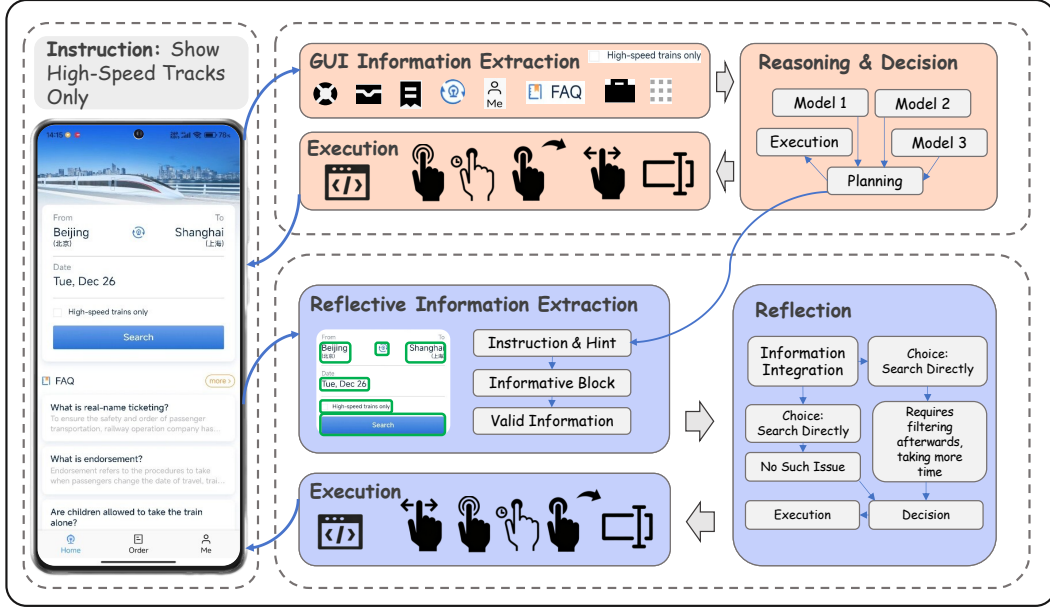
Instruction: Show High-Speed Tracks Only

14:15 78%

From
Beijing
(北京)

To
Shanghai
(上海)

Date
Tue, Dec 26

High-speed trains only

Search

FAQ
more

What is real-name ticketing?
To ensure the safety and order of passenger transportation, railway operation company has...

What is endorsement?
Endorsement refers to the procedures to take when passengers change the date of travel, trai...

Are children allowed to take the train alone?

Home Order Me

GUI Information Extraction
High-speed trains only
Me
FAQ

Reasoning & Decision
Model 1
Model 2
Execution
Model 3
Planning

Execution

Reflective Information Extraction
From
Beijing
(北京)
To
Shanghai
(上海)
Date
Tue, Dec 26
High-speed trains only
Search

Instruction & Hint
Informative Block
Valid Information

Reflection
Information Integration
Choice: Search Directly
Choice: Search Directly
Requires filtering afterwards, taking more time
No Such Issue
Execution
Decision

Execution